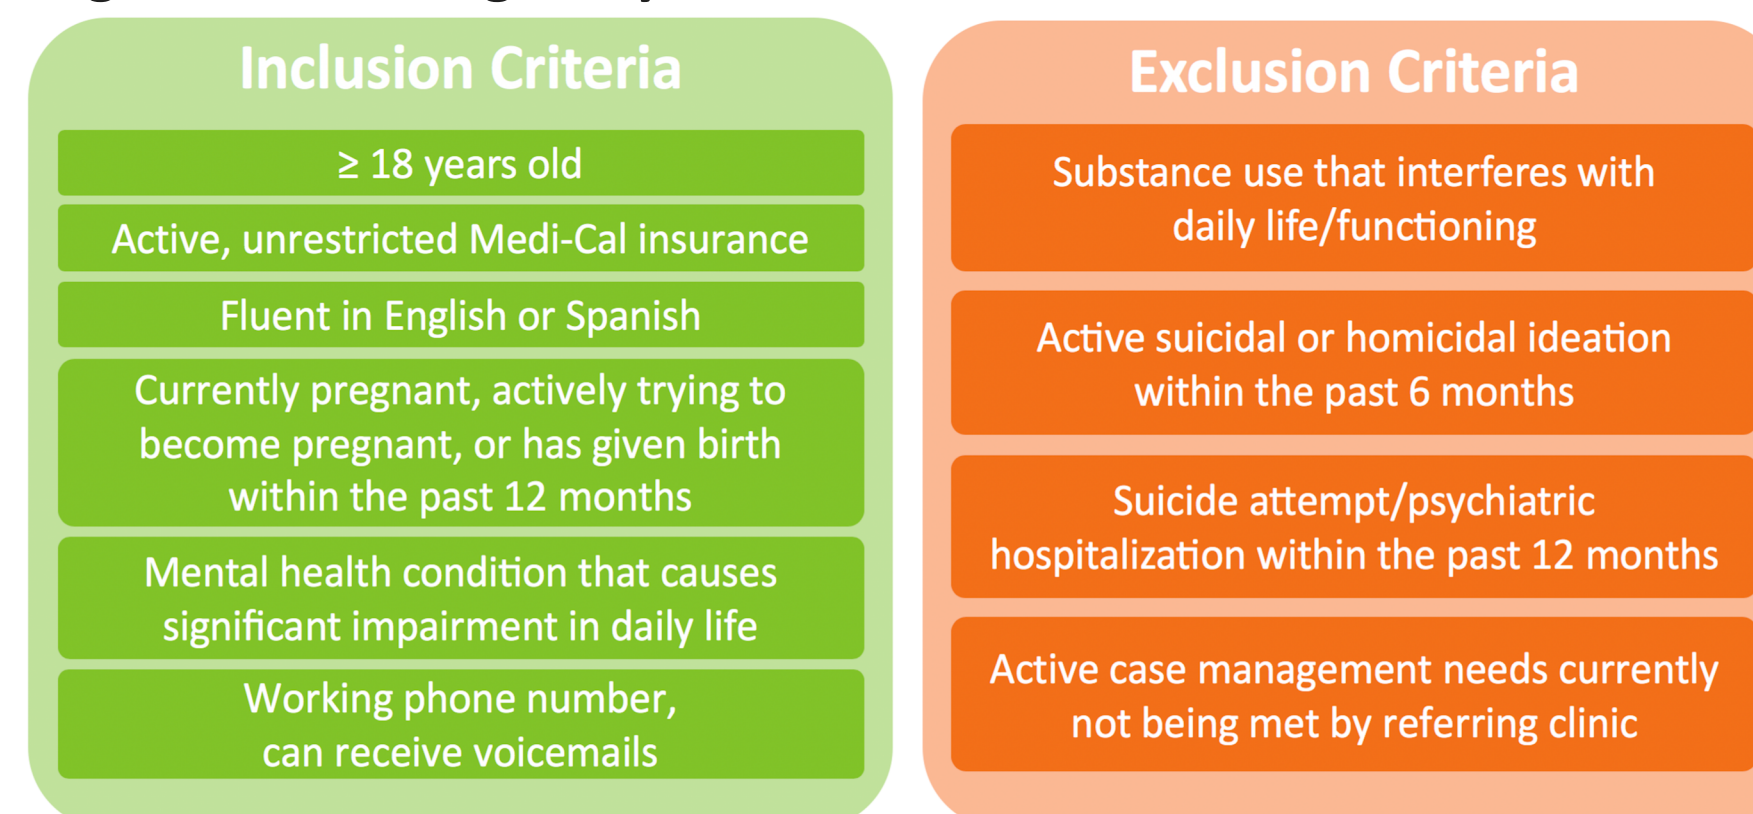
Inclusion Criteria

≥ 18 years old

Active, unrestricted Medi-Cal insurance

Fluent in English or Spanish

Currently pregnant, actively trying to become pregnant, or has given birth within the past 12 months

Mental health condition that causes significant impairment in daily life

Working phone number, can receive voicemails

Exclusion Criteria

Substance use that interferes with daily life/functioning

Active suicidal or homicidal ideation within the past 6 months

Suicide attempt/psychiatric hospitalization within the past 12 months

Active case management needs currently not being met by referring clinic